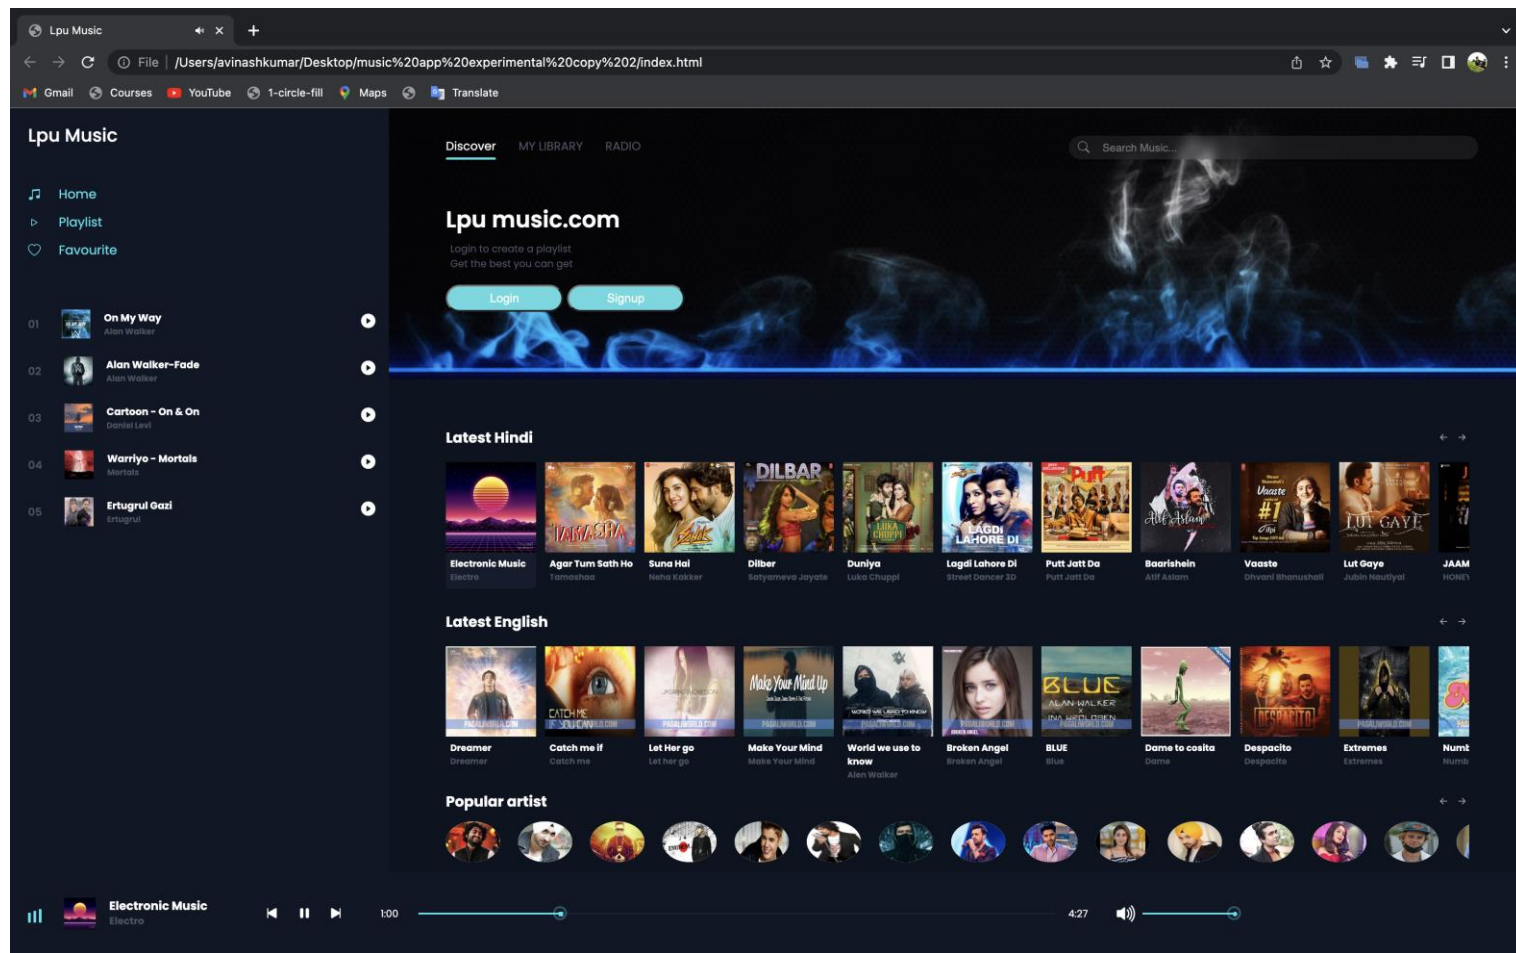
Lpu Music

File | /Users/avinashkumar/Desktop/music%20app%20experimental%20copy%202/index.html

Gmail Courses YouTube 1-circle-fill Maps Translate

Lpu Music

Home
Playlist
Favourite

01 On My Way
Alan Walker

02 Alan Walker-Fade
Alan Walker

03 Cartoon - On & On
Daniel Levi

04 Warriyo - Mortals
Mortals

05 Ertugrul Gazi
Ertugrul

Discover MY LIBRARY RADIO

Search Music...

Lpu music.com

Login to create a playlist
Get the best you can get

Login Signup

Latest Hindi

Electronic Music
Electro

Agar Tum Sath Ho
Tamashaa

Suna Hai
Neha Kakker

Dilber
Satyameva Jayate

Duniya
Luka Chuppi

Lagdi Lahore Di
Street Dancer 3D

Putt Jatt Da
Putt Jatt Da

Baarishein
Atif Aslam

Vaaste
Dhvani Bhanushali

Lut Gaye
Jubin Nautiyal

JAAM
HONEY

Latest English

Dreamer
Dreamer

Catch me if
Catch me

Let Her go
Let her go

Make Your Mind
Make Your Mind

World we use to know
Alen Walker

Broken Angel
Broken Angel

BLUE
Blue

Dame to cosita
Dame

Despacito
Despacito

Extremes
Extremes

Numb
Numb

Popular artist

Electronic Music
Electro

1:00

4:27